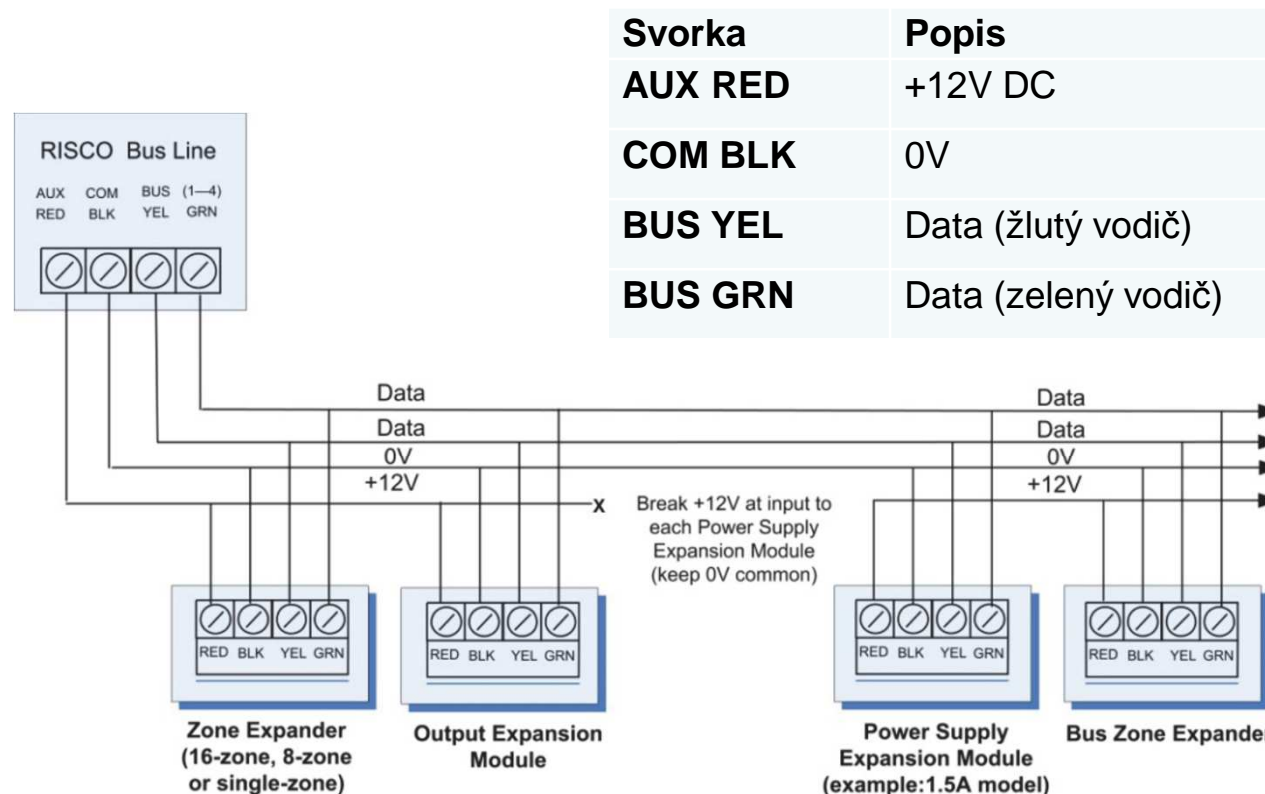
| Svorka | Popis |
|---|---|
| AUX RED | +12V DC |
| COM BLK | 0V |
| BUS YEL | Data (žlutý vodič) |
| BUS GRN | Data (zelený vodič) |

RISCO Bus Line
AUX RED COM BLK BUS YEL (1—4) GRN

Data
Data
0V
+12V

X

Break +12V at input to each Power Supply Expansion Module (keep 0V common)

Data
Data
0V
+12V

RED BLK YEL GRN
RED BLK YEL GRN
RED BLK YEL GRN
RED BLK YEL GRN

Zone Expander (16-zone, 8-zone or single-zone)

Output Expansion Module

Power Supply Expansion Module (example:1.5A model)

Bus Zone Expande